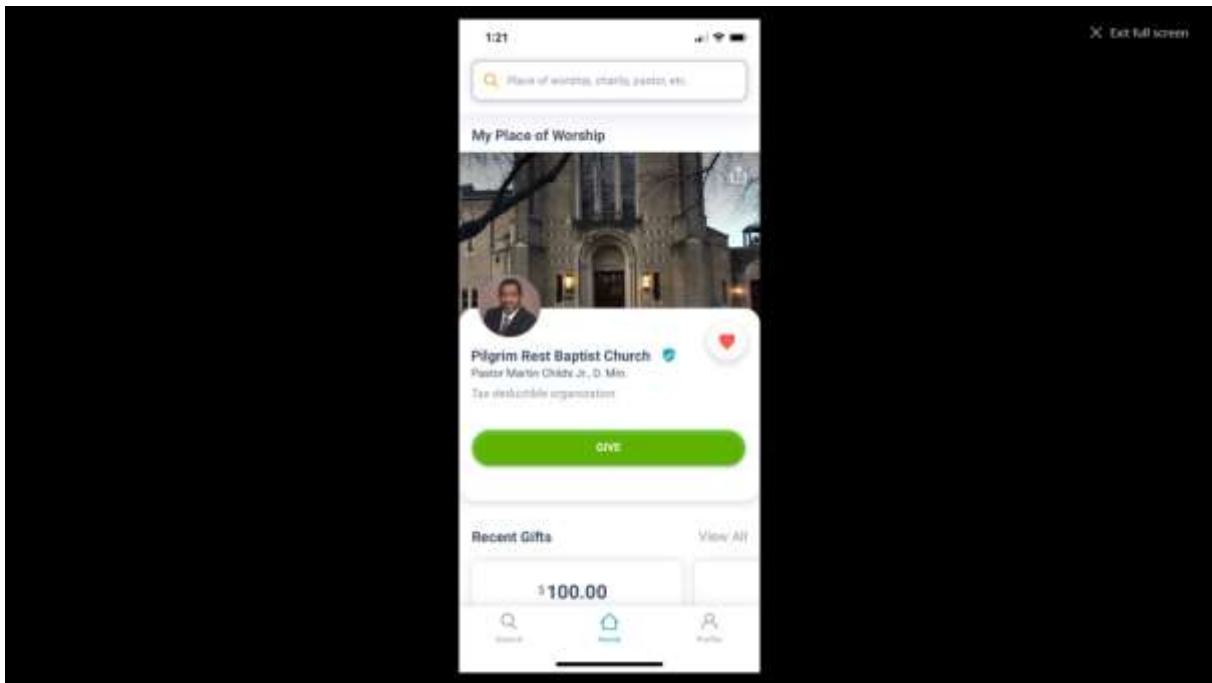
Exit full screen

1:21

Place of worship, charity, pastor, etc.

My Place of Worship

Pilgrim Rest Baptist Church

Pastor Martin Childs Jr., D. Min.

Tax deductible organization

GIVE

Recent Gifts

View All

$100.00

Search

Home

Profile